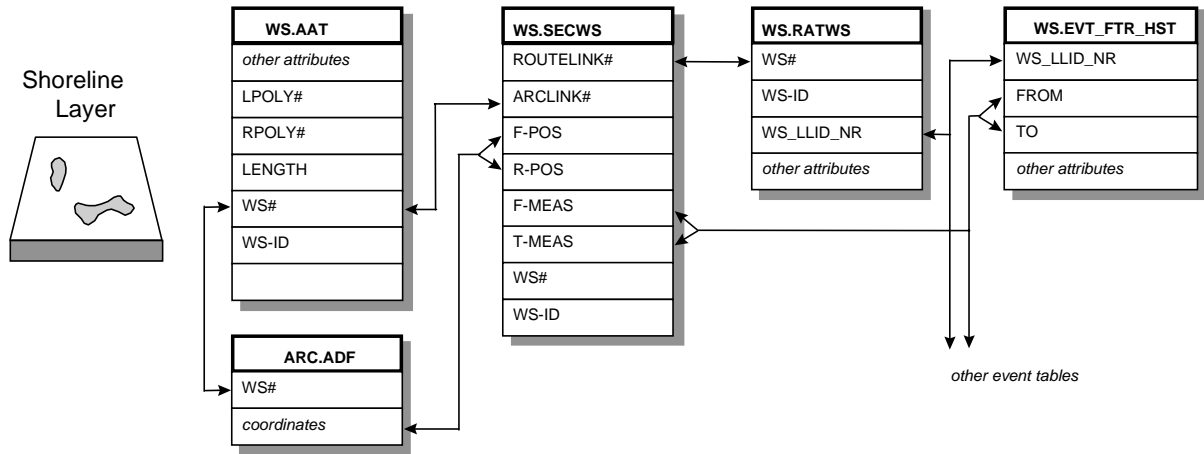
Shoreline Layer

| WS.AAT |
|---|
| other attributes |
| LPOLY# |
| RPOLY# |
| LENGTH |
| WS# |
| WS-ID |

| ARC.ADF |
|---|
| WS# |
| coordinates |

| WS.SECWS |
|---|
| ROUTELINK# |
| ARCLINK# |
| F-POS |
| R-POS |
| F-MEAS |
| T-MEAS |
| WS# |
| WS-ID |

| WS.RATWS |
|---|
| WS# |
| WS-ID |
| WS_LLID_NR |
| other attributes |

| WS.EVT_FTR_HST |
|---|
| WS_LLID_NR |
| FROM |
| TO |
| other attributes |

other event tables